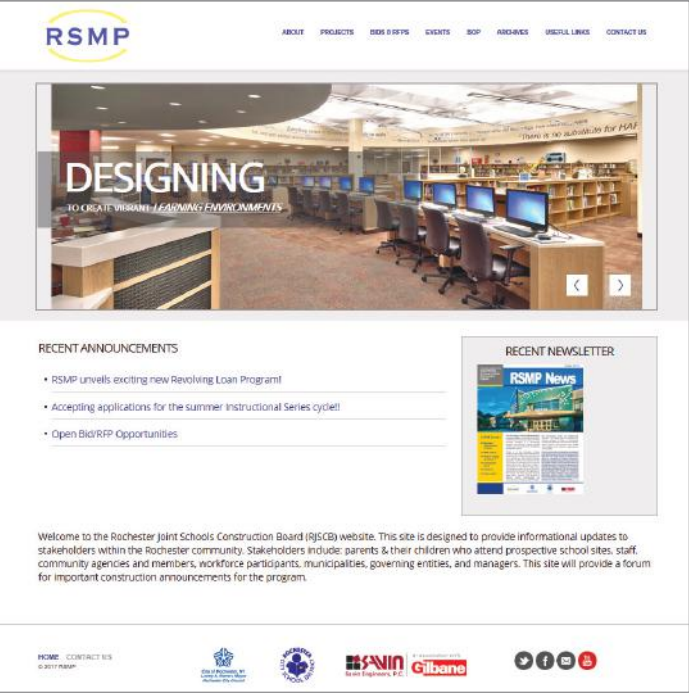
RSMP

ABOUT PROJECTS BIDS & RFPS EVENTS BOP ARCHIVES USEFUL LINKS CONTACT US

DESIGNING
TO CREATE VIBRANT LEARNING ENVIRONMENTS

There is no substitute for HAR

‹ ›

RECENT ANNOUNCEMENTS

• RSMP unveils exciting new Revolving Loan Program!

• Accepting applications for the summer Instructional Series cycle!!

• Open Bid/RFP Opportunities

RECENT NEWSLETTER

RSMP News

Welcome to the Rochester Joint Schools Construction Board (RJSCB) website. This site is designed to provide informational updates to stakeholders within the Rochester community. Stakeholders include: parents & their children who attend prospective school sites, staff, community agencies and members, workforce participants, municipalities, governing entities, and managers. This site will provide a forum for important construction announcements for the program.

HOME CONTACT US
© 2017 RSMP

City of Rochester, NY
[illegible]

ROCHESTER CITY SCHOOL DISTRICT

SAVIN Savin Engineers, P.C.

In association with Gilbane